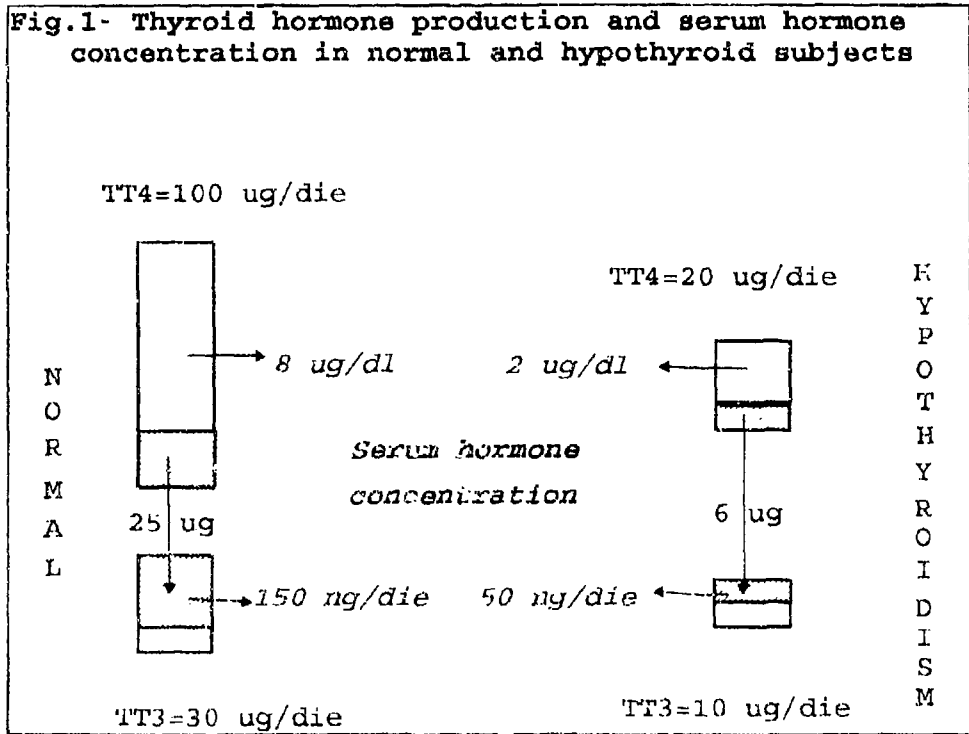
Fig.1- Thyroid hormone production and serum hormone concentration in normal and hypothyroid subjects

TT4=100 ug/die

TT4=20 ug/die

N
O
R
M
A
L

8 ug/dl

2 ug/dl

Serum hormone concentration

25 ug

6 ug

150 ng/die

50 ng/die

K
Y
P
O
T
H
Y
R
O
I
D
I
S
M

TT3=30 ug/die

TT3=10 ug/die